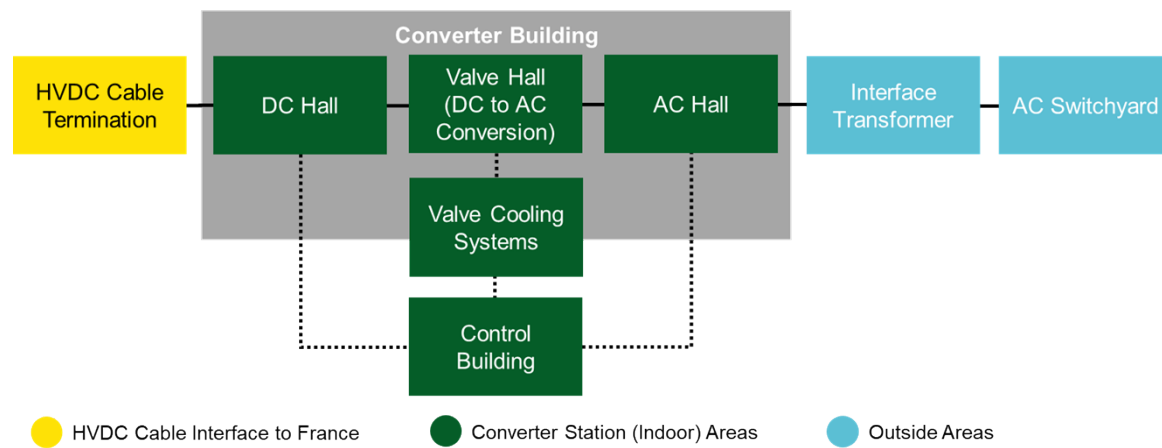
Converter Building

HVDC Cable Termination

DC Hall

Valve Hall (DC to AC Conversion)

AC Hall

Interface Transformer

AC Switchyard

Valve Cooling Systems

Control Building

HVDC Cable Interface to France

Converter Station (Indoor) Areas

Outside Areas